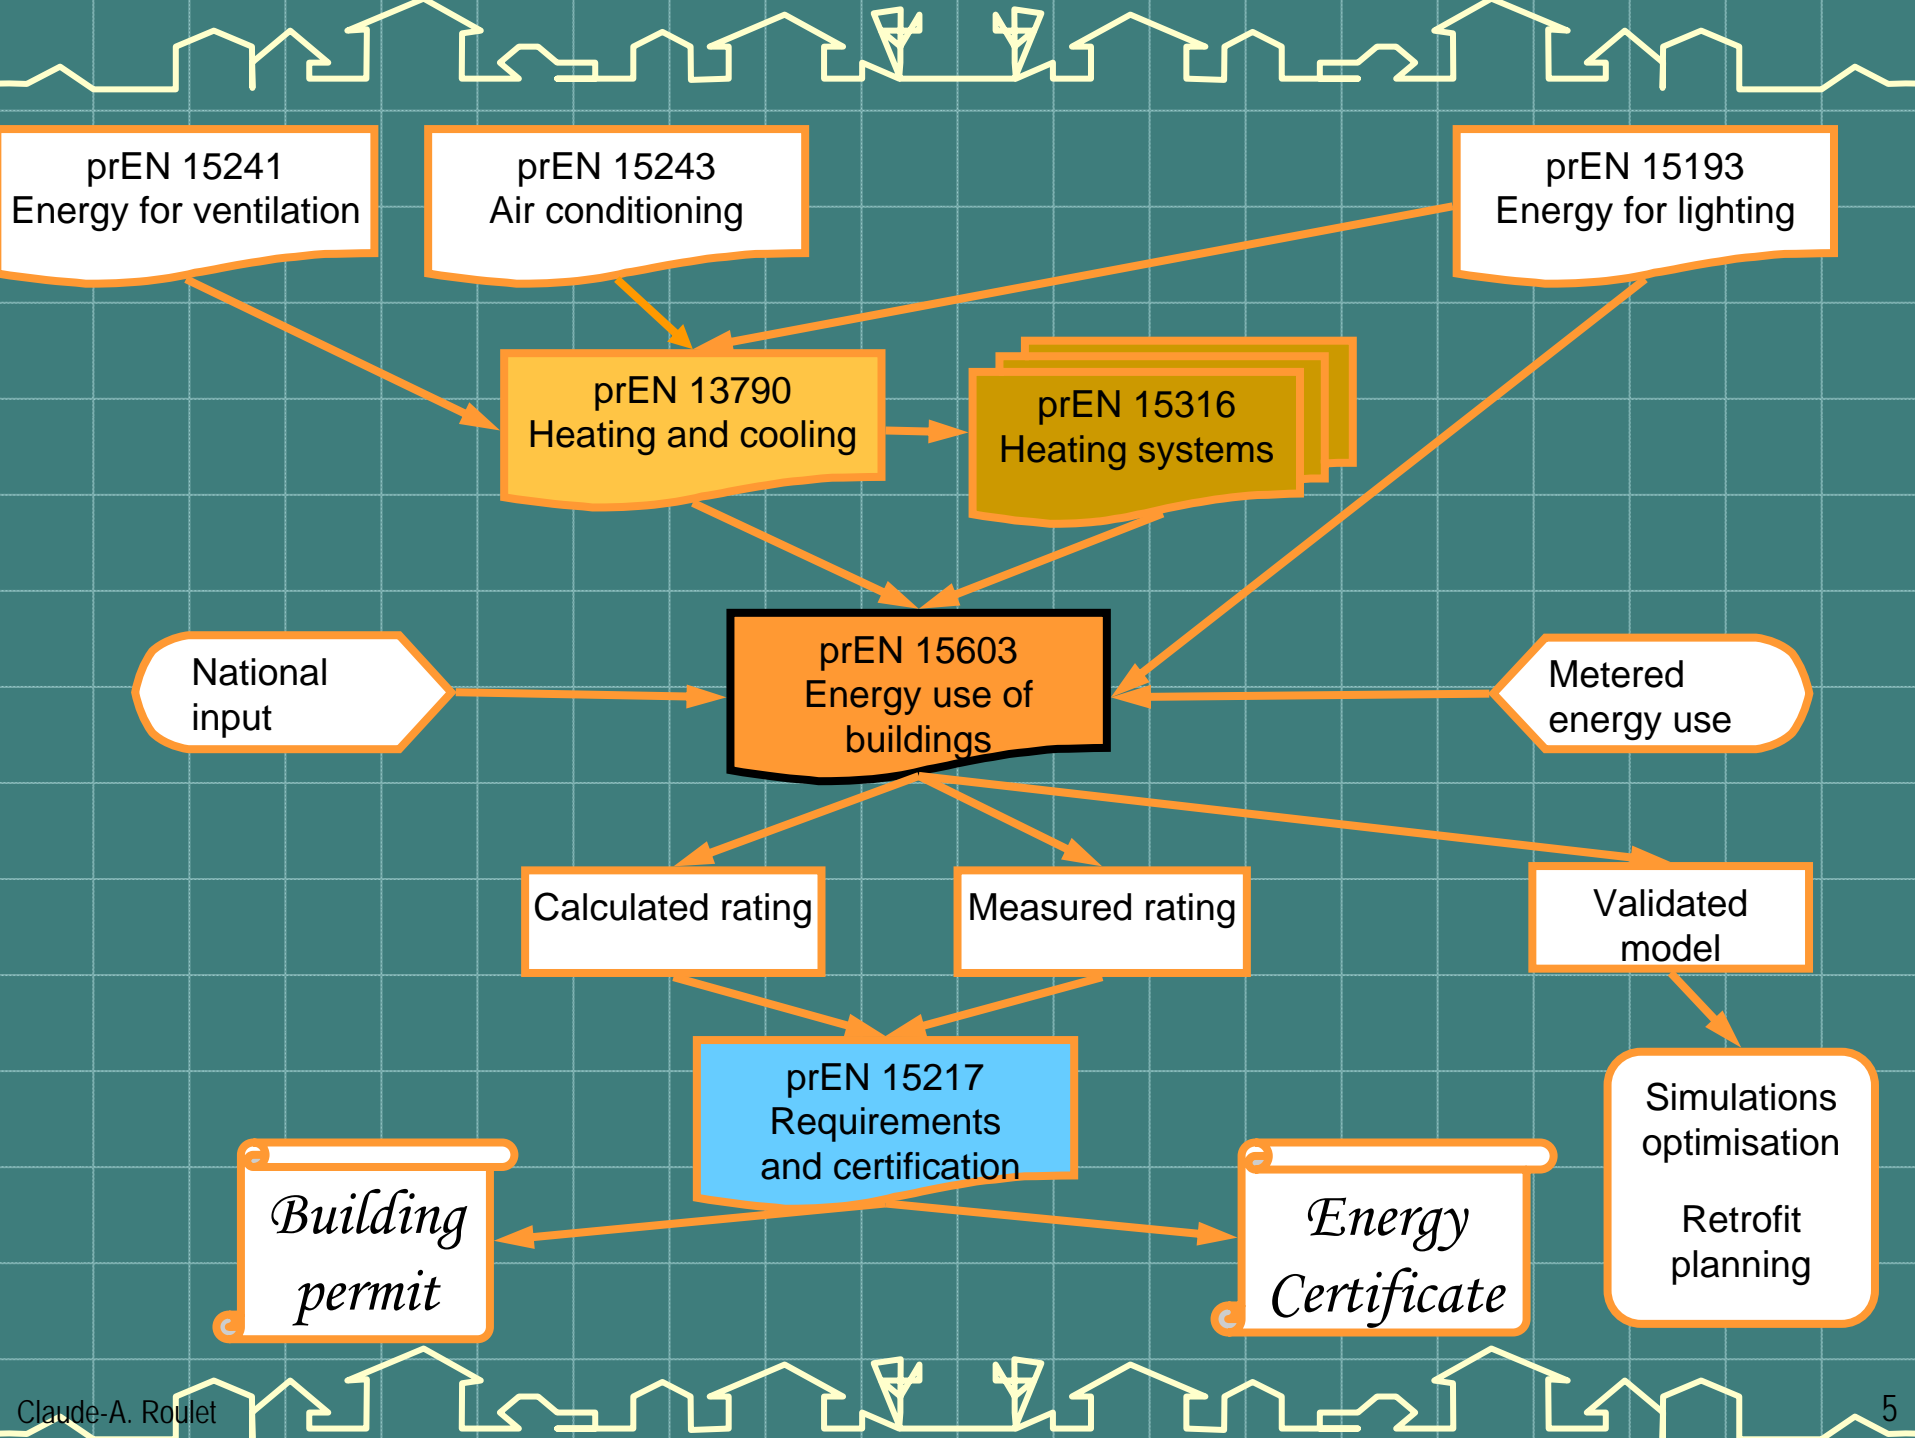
prEN 15241
Energy for ventilation

prEN 15243
Air conditioning

prEN 15193
Energy for lighting

prEN 13790
Heating and cooling

prEN 15316
Heating systems

National input

prEN 15603
Energy use of buildings

Metered energy use

Calculated rating

Measured rating

Validated model

prEN 15217
Requirements and certification

Simulations optimisation

Retrofit planning

Building permit

Energy Certificate

Claude-A. Roulet

5